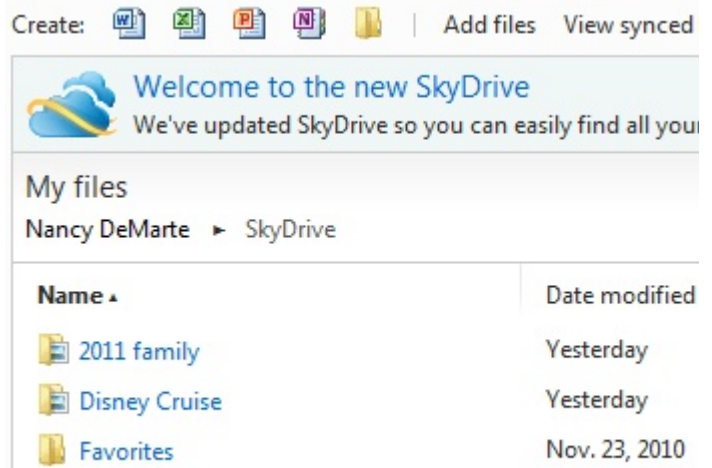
Create: Add files View synced

Welcome to the new SkyDrive
We've updated SkyDrive so you can easily find all your

My files
Nancy DeMarte ► SkyDrive

| Name ▴ | Date modified |
|---|---|
| 2011 family | Yesterday |
| Disney Cruise | Yesterday |
| Favorites | Nov. 23, 2010 |